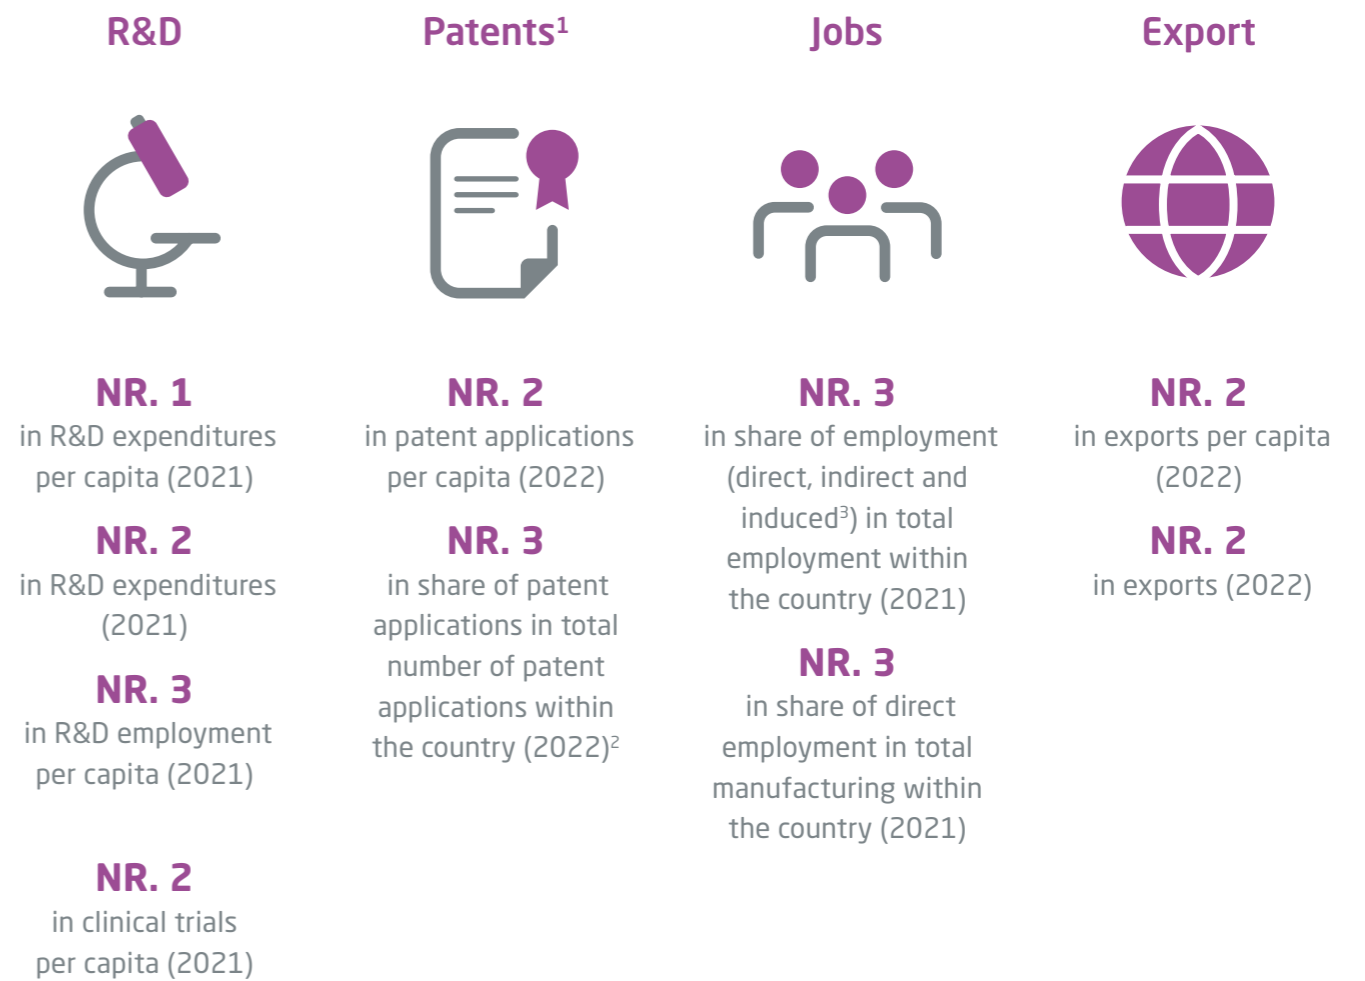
R&D

NR. 1
in R&D expenditures per capita (2021)

NR. 2
in R&D expenditures (2021)

NR. 3
in R&D employment per capita (2021)

NR. 2
in clinical trials per capita (2021)

Patents$^1$

NR. 2
in patent applications per capita (2022)

NR. 3
in share of patent applications in total number of patent applications within the country (2022)$^2$

Jobs

NR. 3
in share of employment (direct, indirect and induced$^3$) in total employment within the country (2021)

NR. 3
in share of direct employment in total manufacturing within the country (2021)

Export

NR. 2
in exports per capita (2022)

NR. 2
in exports (2022)